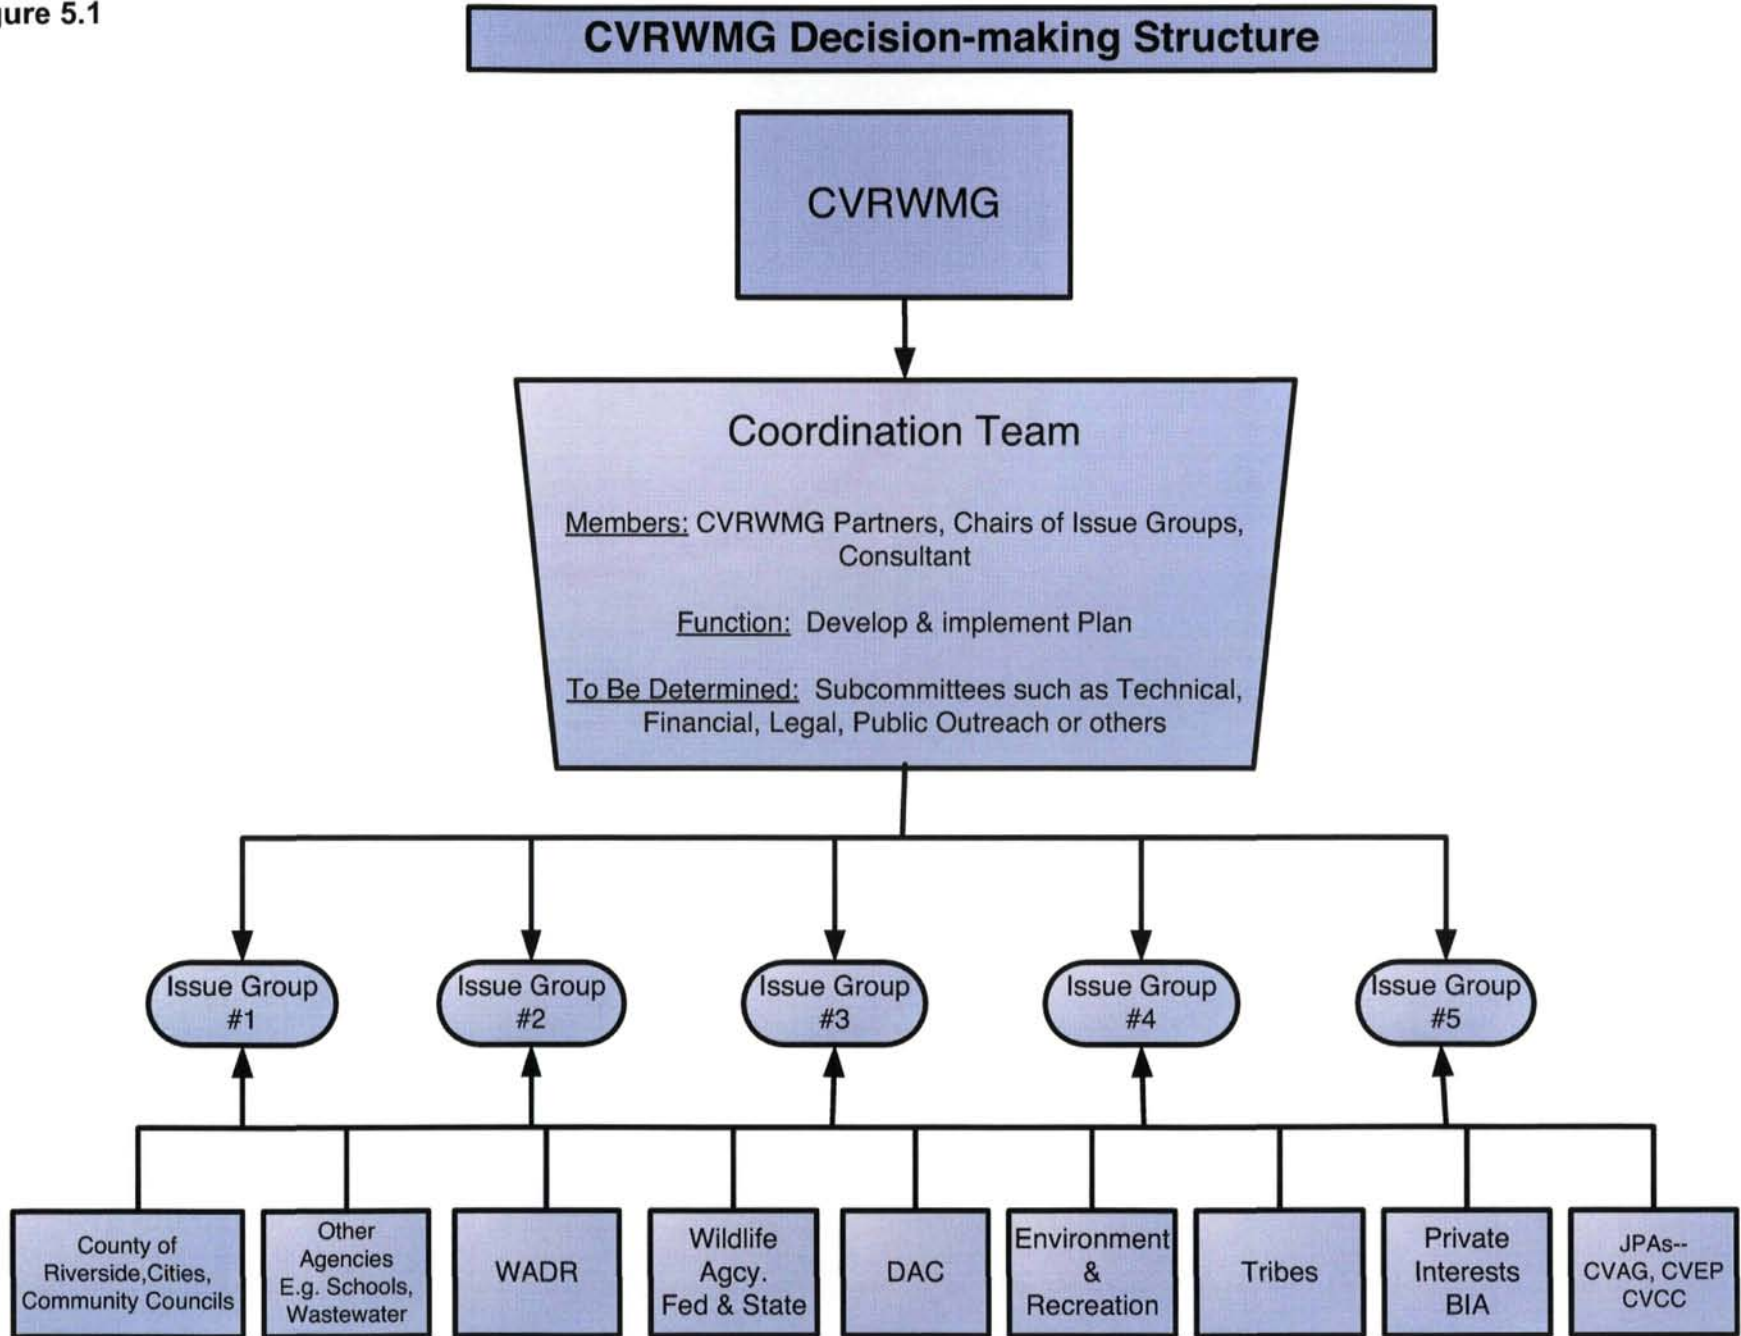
ıure 5.1

CVRWMG Decision-making Structure

CVRWMG

Coordination Team

Members: CVRWMG Partners, Chairs of Issue Groups, Consultant

Function: Develop & implement Plan

To Be Determined: Subcommittees such as Technical, Financial, Legal, Public Outreach or others

Issue Group #1

Issue Group #2

Issue Group #3

Issue Group #4

Issue Group #5

County of Riverside,Cities, Community Councils

Other Agencies E.g. Schools, Wastewater

WADR

Wildlife Agcy. Fed & State

DAC

Environment & Recreation

Tribes

Private Interests BIA

JPAs-- CVAG, CVEP CVCC